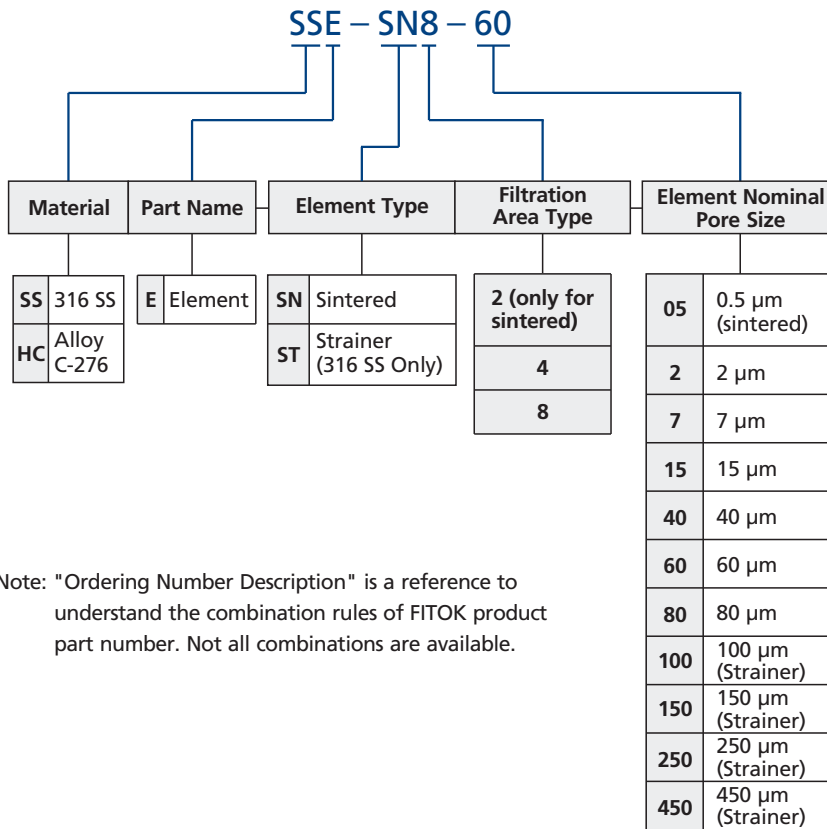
SSE – SN8 – 60

Material

Part Name

Element Type

Filtration Area Type

Element Nominal Pore Size

| SS | 316 SS |
|---|---|
| HC | Alloy C-276 |

| E | Element |
|---|---|

| SN | Sintered |
|---|---|
| ST | Strainer (316 SS Only) |

| 2 (only for sintered) |
|---|
| 4 |
| 8 |

| 05 | 0.5 μm (sintered) |
|---|---|
| 2 | 2 μm |
| 7 | 7 μm |
| 15 | 15 μm |
| 40 | 40 μm |
| 60 | 60 μm |
| 80 | 80 μm |
| 100 | 100 μm (Strainer) |
| 150 | 150 μm (Strainer) |
| 250 | 250 μm (Strainer) |
| 450 | 450 μm (Strainer) |

Note: "Ordering Number Description" is a reference to understand the combination rules of FITOK product part number. Not all combinations are available.